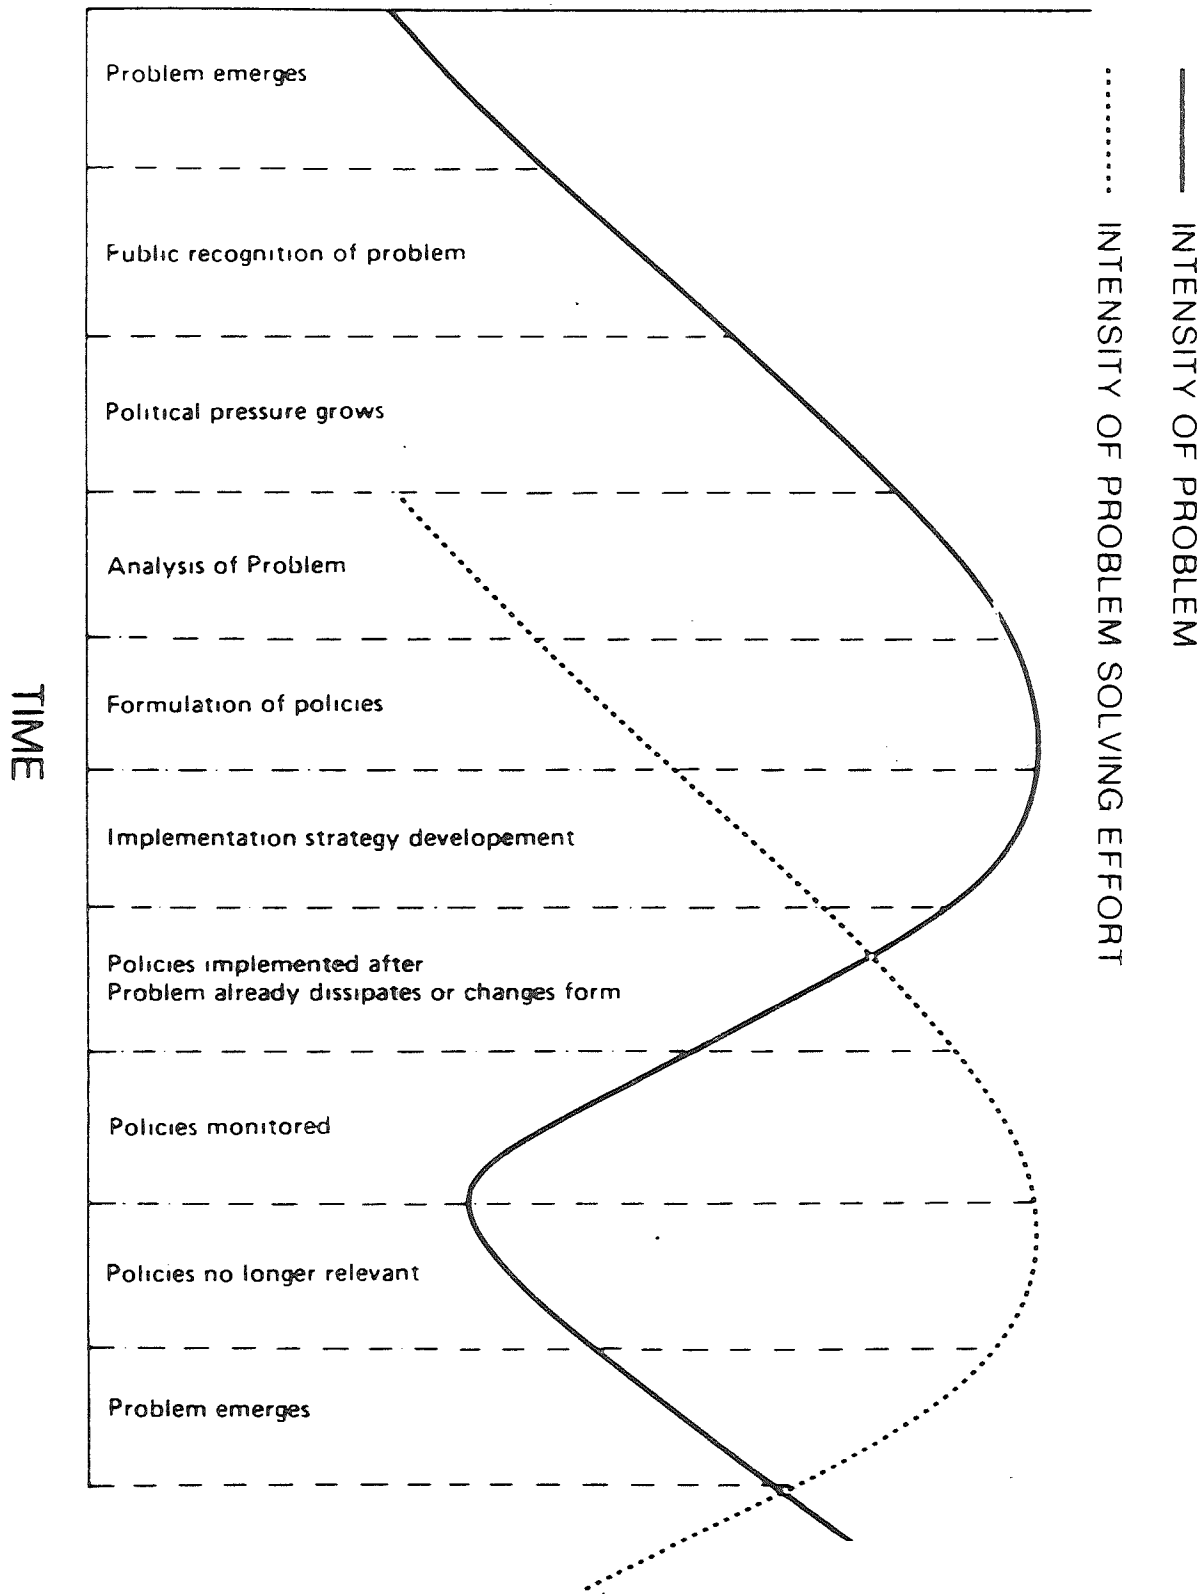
INTENSITY OF PROBLEM

INTENSITY OF PROBLEM SOLVING EFFORT

TIME

Problem emerges

Fublic recognition of problem

Political pressure grows

Analysis of Problem

Formulation of policies

Implementation strategy developement

Policies implemented after
Problem already dissipates or changes form

Policies monitored

Policies no longer relevant

Problem emerges